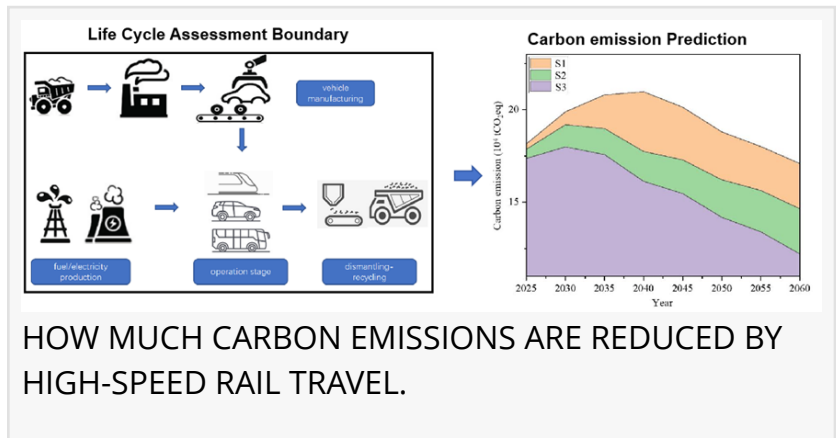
Life Cycle Assessment Boundary

vehicle manufacturing

fuel/electricity production

operation stage

dismantling-recycling

Carbon emission Prediction

S1
S2
S3

Carbon emission ($10^4$ tCO$_2$eq)

20

15

2025 2030 2035 2040 2045 2050 2055 2060

Year

HOW MUCH CARBON EMISSIONS ARE REDUCED BY HIGH-SPEED RAIL TRAVEL.